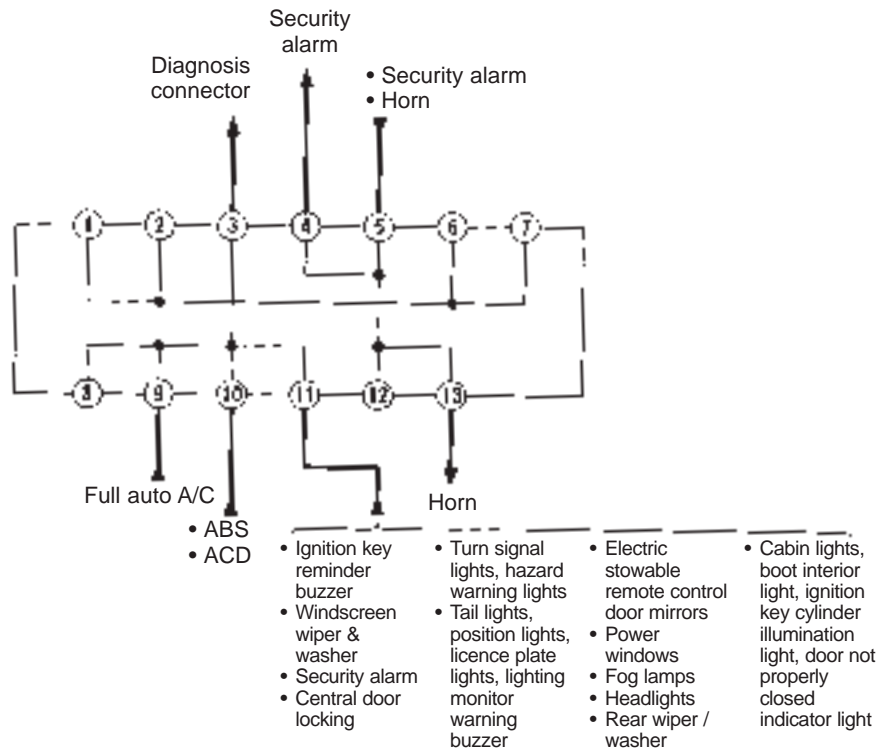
Security alarm

Diagnosis connector

• Security alarm
• Horn

1 2 3 4 5 6 7

8 9 10 11 12 13

Full auto A/C

Horn

• ABS
• ACD

• Ignition key reminder buzzer
• Windscreen wiper & washer
• Security alarm
• Central door locking

• Turn signal lights, hazard warning lights
• Tail lights, position lights, licence plate lights, lighting monitor warning buzzer

• Electric stowable remote control door mirrors
• Power windows
• Fog lamps
• Headlights
• Rear wiper / washer

• Cabin lights, boot interior light, ignition key cylinder illumination light, door not properly closed indicator light